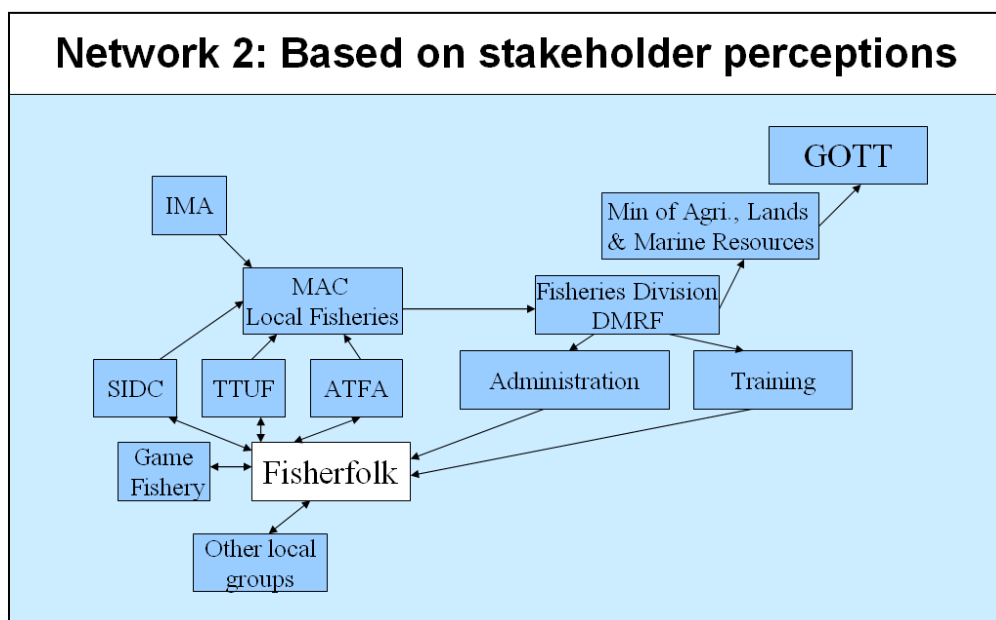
Network 2: Based on stakeholder perceptions

GOTT

Min of Agri., Lands & Marine Resources

IMA

MAC Local Fisheries

Fisheries Division DMRF

SIDC

TTUF

ATFA

Administration

Training

Game Fishery

Fisherfolk

Other local groups